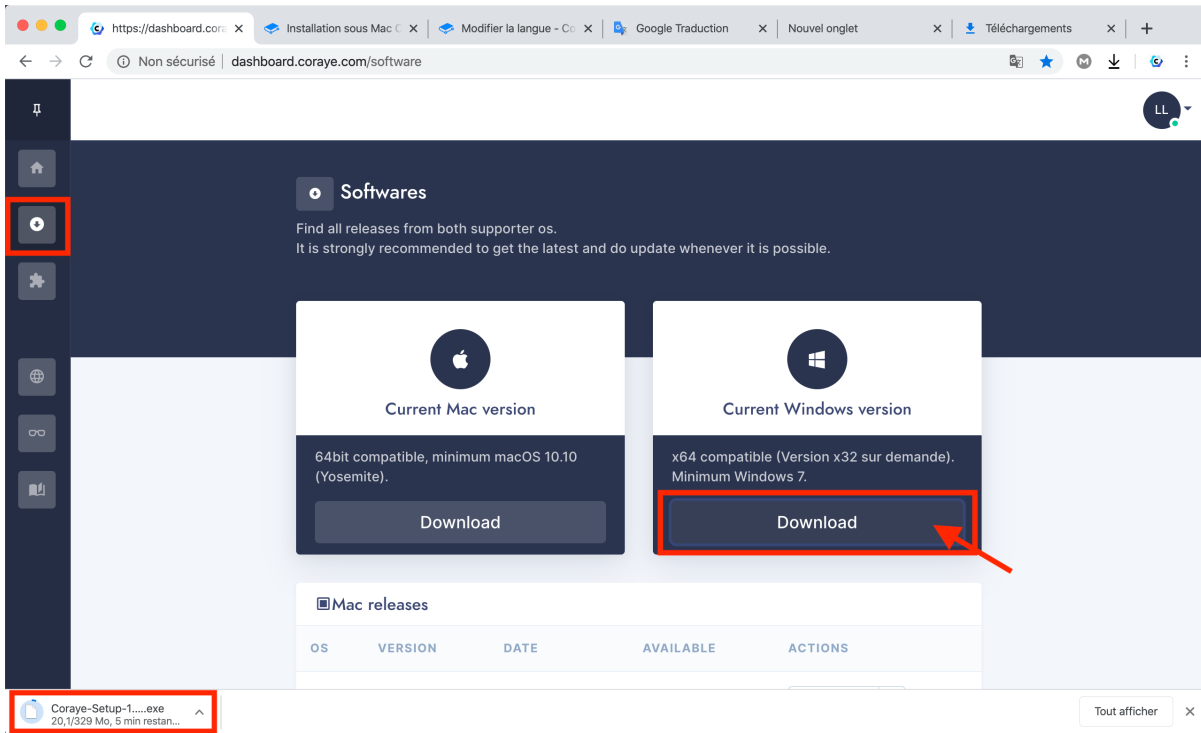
https://dashboard.cora ×
Installation sous Mac C ×
Modifier la langue - Co ×
Google Traduction ×
Nouvel onglet ×
Téléchargements ×
+

Non sécurisé | dashboard.coraye.com/software

LL

Softwares

Find all releases from both supporter os.
It is strongly recommended to get the latest and do update whenever it is possible.

Current Mac version

64bit compatible, minimum macOS 10.10 (Yosemite).

Download

Current Windows version

x64 compatible (Version x32 sur demande). Minimum Windows 7.

Download

Mac releases

| OS | VERSION | DATE | AVAILABLE | ACTIONS |
|---|---|---|---|---|

Coraye-Setup-1.....exe
20,1/329 Mo, 5 min restan...

Tout afficher
×